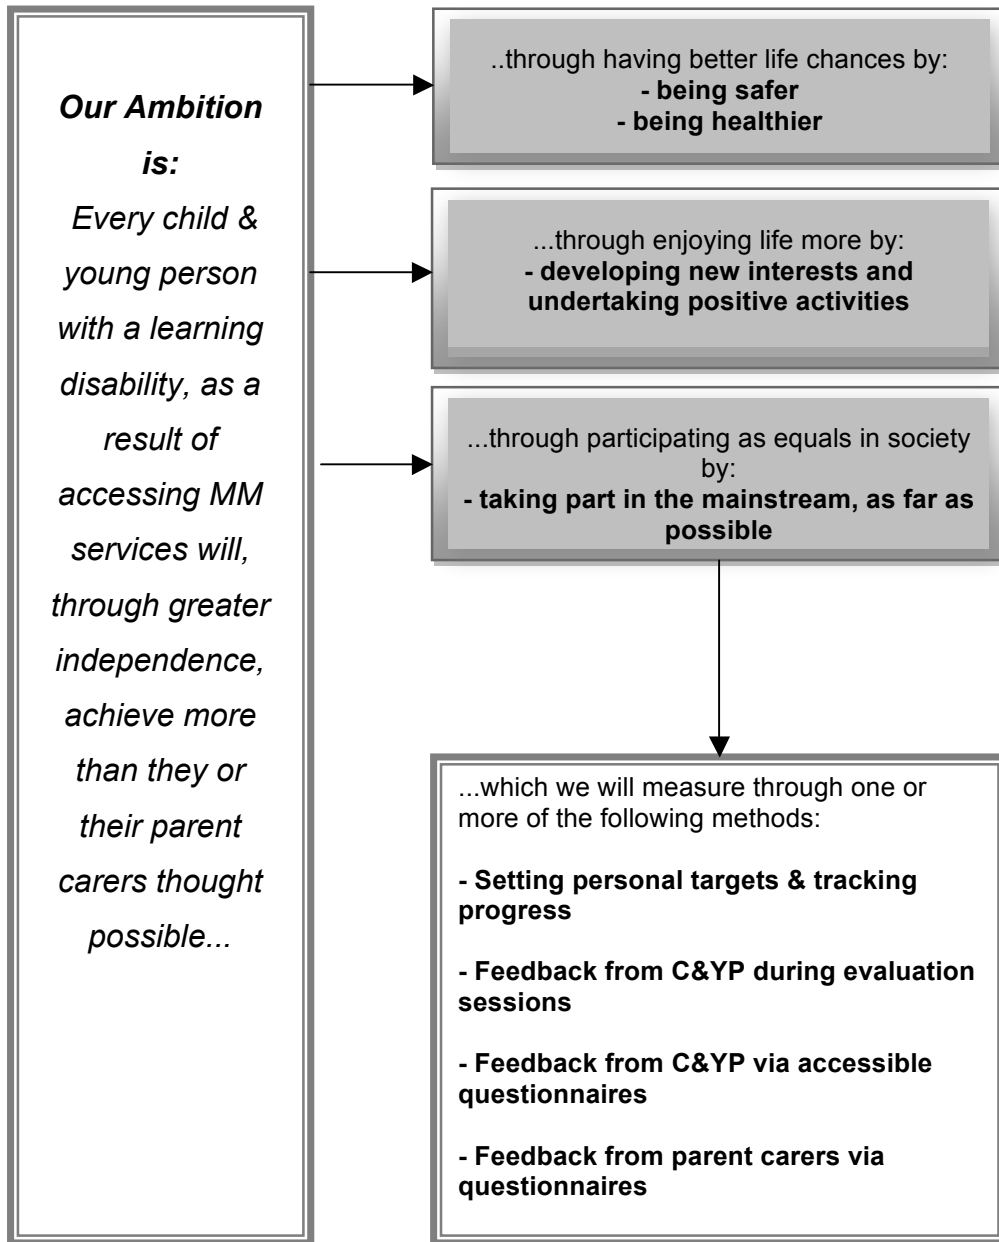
Our Ambition is:

Every child & young person with a learning disability, as a result of accessing MM services will, through greater independence, achieve more than they or their parent carers thought possible...

..through having better life chances by:
- being safer
- being healthier

...through enjoying life more by:
- developing new interests and undertaking positive activities

...through participating as equals in society by:
- taking part in the mainstream, as far as possible

...which we will measure through one or more of the following methods:

- Setting personal targets & tracking progress

- Feedback from C&YP during evaluation sessions

- Feedback from C&YP via accessible questionnaires

- Feedback from parent carers via questionnaires